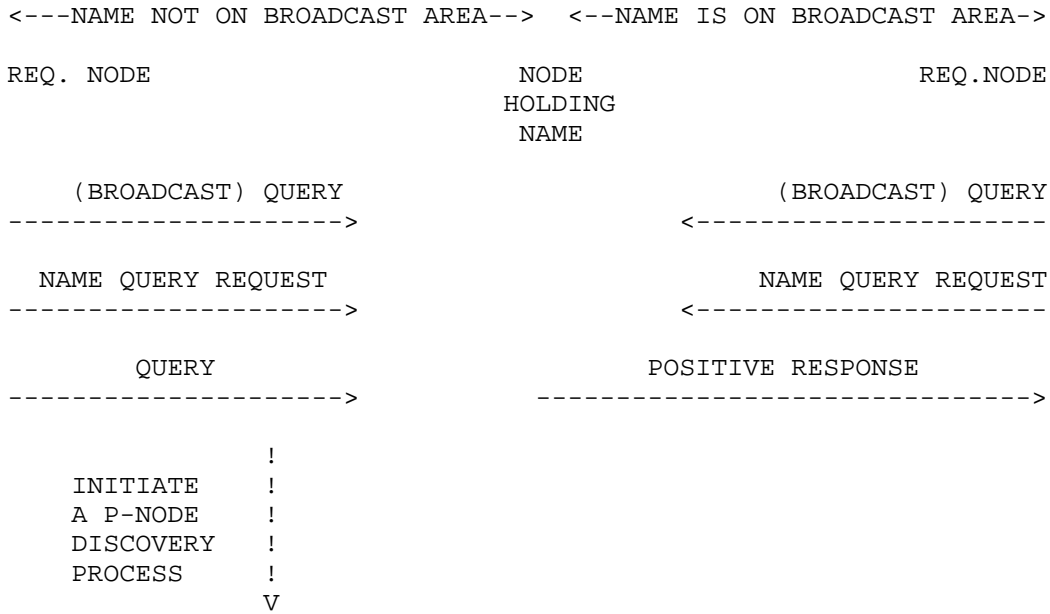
<---NAME NOT ON BROADCAST AREA--> <--NAME IS ON BROADCAST AREA->

REQ. NODE NODE HOLDING NAME REQ.NODE

(BROADCAST) QUERY
--------------------->

(BROADCAST) QUERY
<----------------------

NAME QUERY REQUEST
--------------------->

NAME QUERY REQUEST
<----------------------

QUERY
--------------------->

POSITIVE RESPONSE
------------------------------->

!
INITIATE !
A P-NODE !
DISCOVERY !
PROCESS !
V